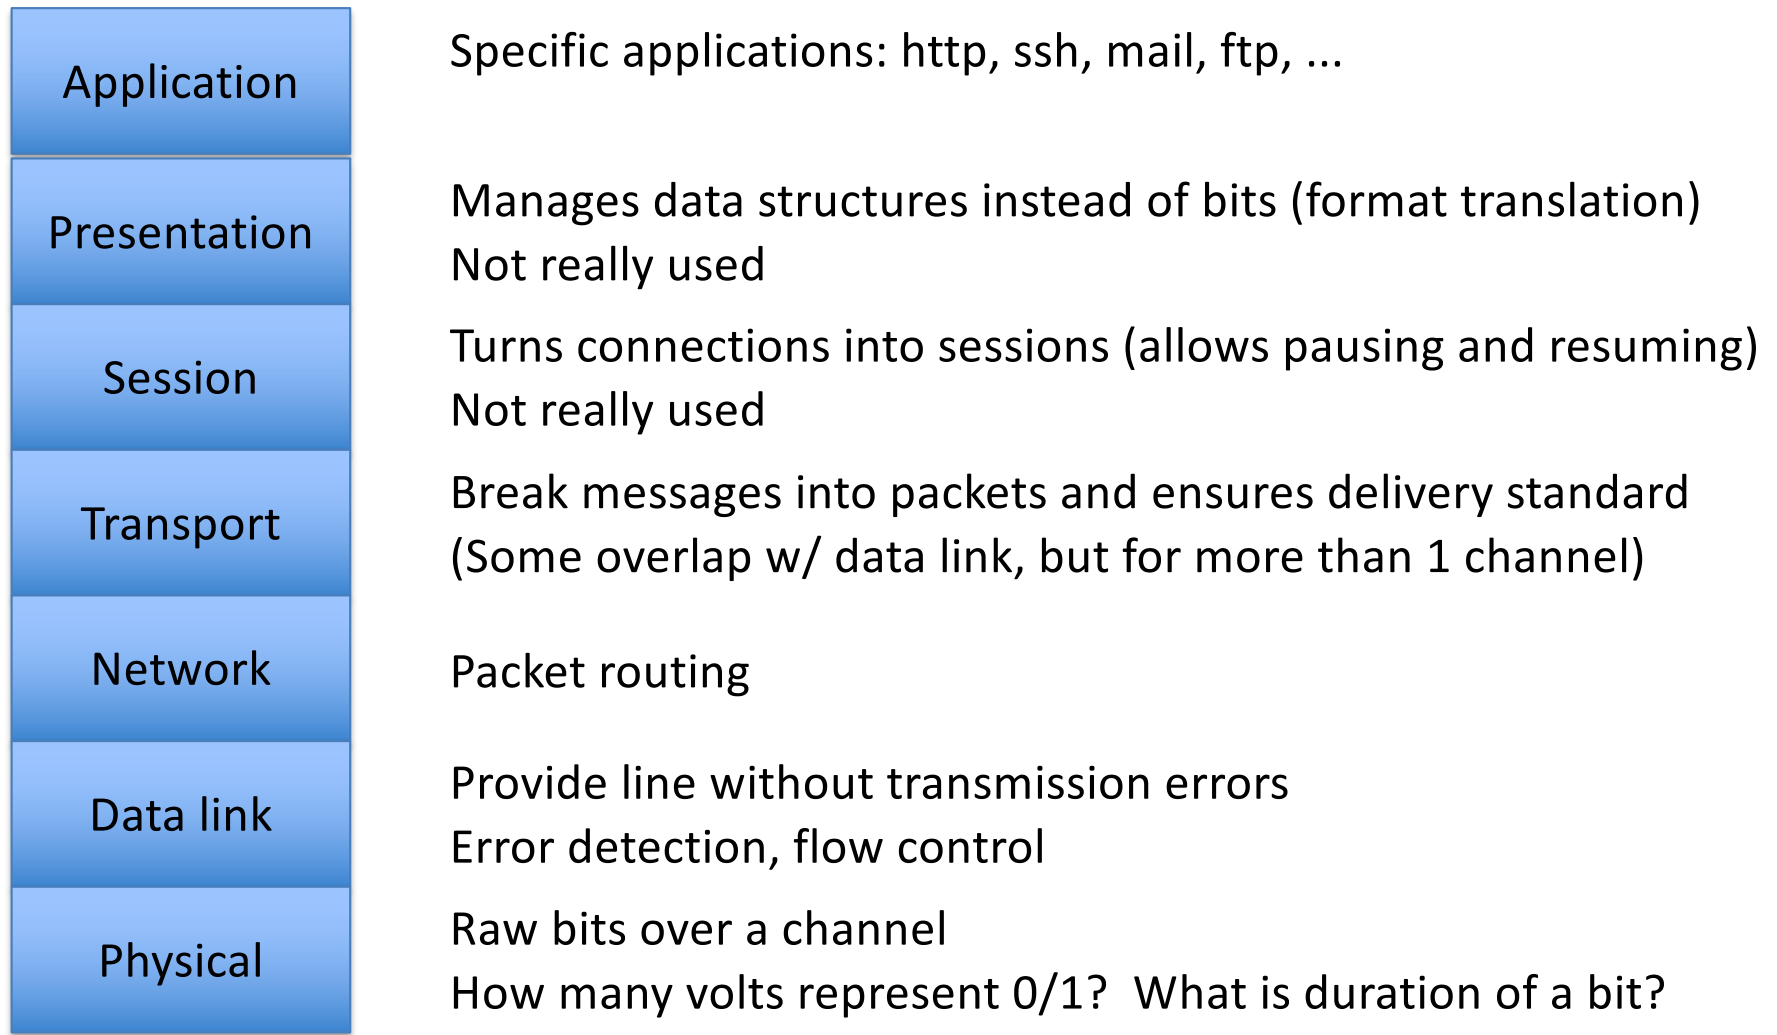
Application

Specific applications: http, ssh, mail, ftp, ...

Presentation

Manages data structures instead of bits (format translation)
Not really used

Session

Turns connections into sessions (allows pausing and resuming)
Not really used

Transport

Break messages into packets and ensures delivery standard
(Some overlap w/ data link, but for more than 1 channel)

Network

Packet routing

Data link

Provide line without transmission errors
Error detection, flow control

Physical

Raw bits over a channel
How many volts represent 0/1? What is duration of a bit?